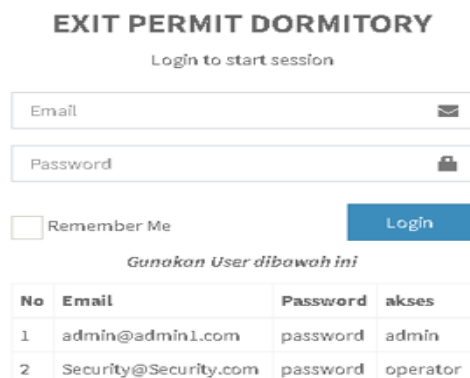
EXIT PERMIT DORMITORY

Login to start session

Email

Password

Remember Me

Login

Gunakan User dibawah ini

| No | Email | Password | akses |
|---|---|---|---|
| 1 | admin@admin1.com | password | admin |
| 2 | Security@Security.com | password | operator |